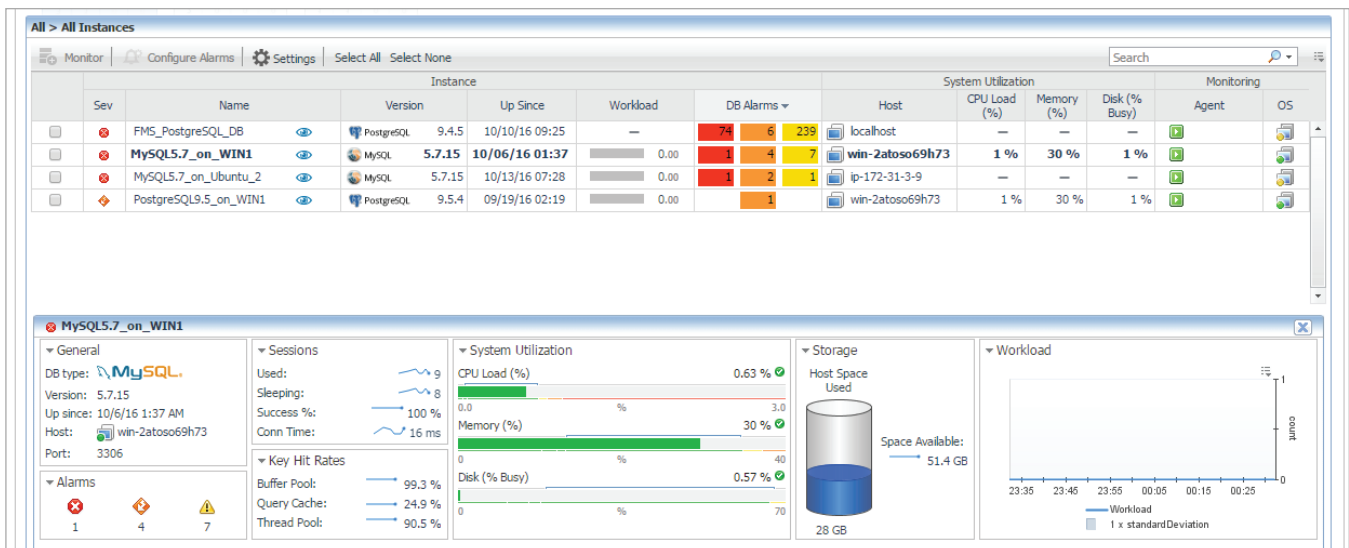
All > All Instances

Monitor | Configure Alarms | Settings | Select All Select None

Search

| | Instance | | | | | | System Utilization | | | | Monitoring | |
|---|---|---|---|---|---|---|---|---|---|---|---|---|
| | Sev | Name | Version | Up Since | Workload | DB Alarms | Host | CPU Load (%) | Memory (%) | Disk (% Busy) | Agent | OS |
| | | FMS_PostgreSQL_DB | PostgreSQL 9.4.5 | 10/10/16 09:25 | — | 74 6 239 | localhost | — | — | — | | |
| | | MySQL5.7_on_WIN1 | MySQL 5.7.15 | 10/06/16 01:37 | 0.00 | 1 4 7 | win-2atoso69h73 | 1 % | 30 % | 1 % | | |
| | | MySQL5.7_on_Ubuntu_2 | MySQL 5.7.15 | 10/13/16 07:28 | 0.00 | 1 2 1 | ip-172-31-3-9 | — | — | — | | |
| | | PostgreSQL9.5_on_WIN1 | PostgreSQL 9.5.4 | 09/19/16 02:19 | 0.00 | 1 | win-2atoso69h73 | 1 % | 30 % | 1 % | | |

MySQL5.7_on_WIN1

General
DB type: MySQL.
Version: 5.7.15
Up since: 10/6/16 1:37 AM
Host: win-2atoso69h73
Port: 3306

Alarms
1 4 7

Sessions
Used: 9
Sleeping: 8
Success %: 100 %
Conn Time: 16 ms

Key Hit Rates
Buffer Pool: 99.3 %
Query Cache: 24.9 %
Thread Pool: 90.5 %

System Utilization
CPU Load (%) 0.63 %
0.0 % 3.0
Memory (%) 30 %
0 % 40
Disk (% Busy) 0.57 %
0 % 70

Storage
Host Space Used
Space Available: 51.4 GB
28 GB

Workload
1
count
0
23:35 23:45 23:55 00:05 00:15 00:25
Workload
1 x standardDeviation